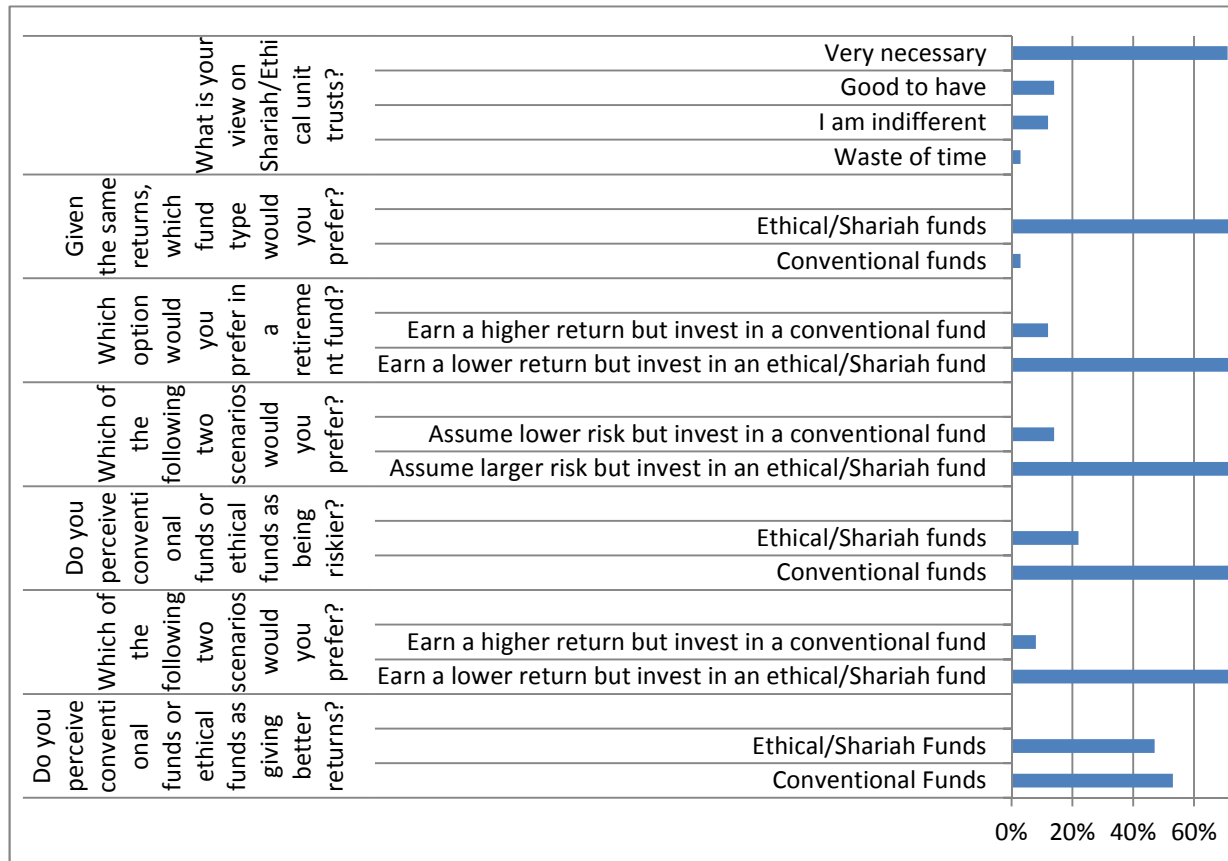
What is your view on Shariah/Ethical unit trusts?
Very necessary
Good to have
I am indifferent
Waste of time

Given the same returns, which fund type would you prefer?
Ethical/Shariah funds
Conventional funds

Which option would you prefer in a retirement fund?
Earn a higher return but invest in a conventional fund
Earn a lower return but invest in an ethical/Shariah fund

Which of the following two scenarios would you prefer?
Assume lower risk but invest in a conventional fund
Assume larger risk but invest in an ethical/Shariah fund

Do you perceive conventional funds or ethical funds as being riskier?
Ethical/Shariah funds
Conventional funds

Which of the following two scenarios would you prefer?
Earn a higher return but invest in a conventional fund
Earn a lower return but invest in an ethical/Shariah fund

Do you perceive conventional funds or ethical funds as giving better returns?
Ethical/Shariah Funds
Conventional Funds

0% 20% 40% 60%